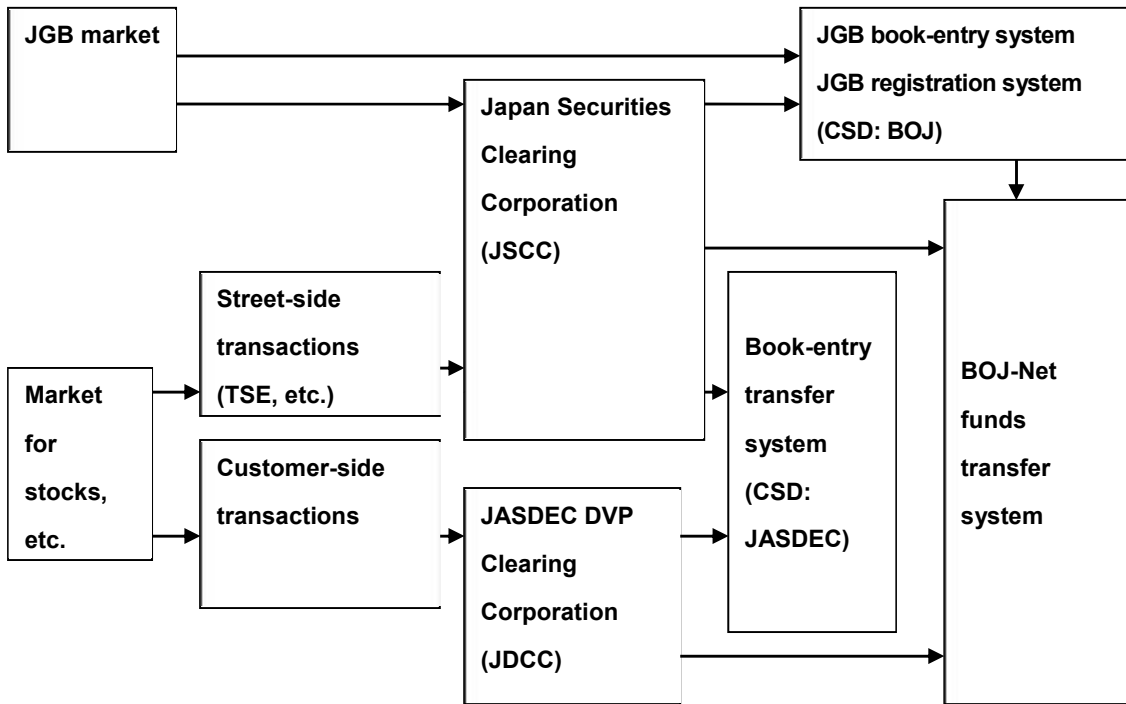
JGB market

JGB book-entry system
JGB registration system
(CSD: BOJ)

Japan Securities Clearing Corporation (JSCC)

BOJ-Net funds transfer system

Street-side transactions (TSE, etc.)

Book-entry transfer system (CSD: JASDEC)

Market for stocks, etc.

Customer-side transactions

JASDEC DVP Clearing Corporation (JDCC)